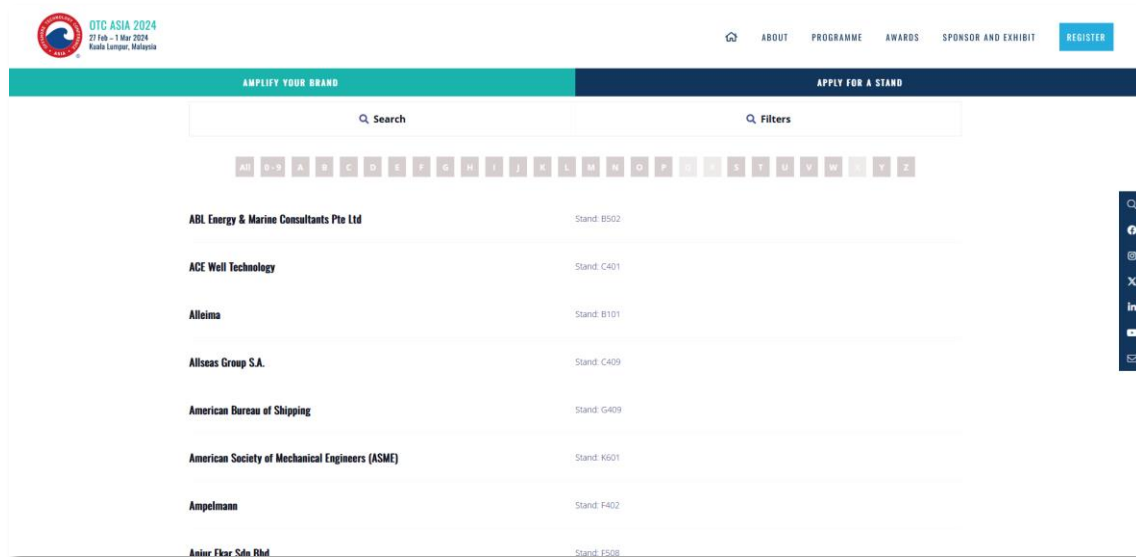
OTC ASIA 2024
27 Feb – 1 Mar 2024
Kuala Lumpur, Malaysia

ABOUT PROGRAMME AWARDS SPONSOR AND EXHIBIT REGISTER

AMPLIFY YOUR BRAND
APPLY FOR A STAND

Search
Filters

All 0-9 A B C D E F G H I J K L M N O P Q R S T U V W X Y Z

ABL Energy & Marine Consultants Pte Ltd
Stand: B502

ACE Well Technology
Stand: C401

Alleima
Stand: B101

Allseas Group S.A.
Stand: C409

American Bureau of Shipping
Stand: G409

American Society of Mechanical Engineers (ASME)
Stand: K601

Ampelmann
Stand: F402

Anjur Ekar Sdn Bhd
Stand: F508